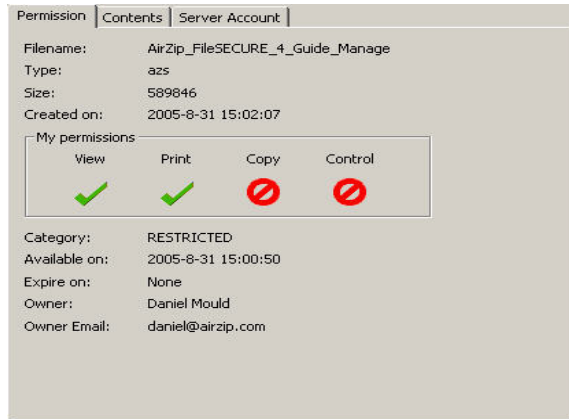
Permission | Contents | Server Account

Filename: AirZip_FileSECURE_4_Guide_Manage
Type: azs
Size: 589846
Created on: 2005-8-31 15:02:07

My permissions
View Print Copy Control

Category: RESTRICTED
Available on: 2005-8-31 15:00:50
Expire on: None
Owner: Daniel Mould
Owner Email: daniel@airzip.com